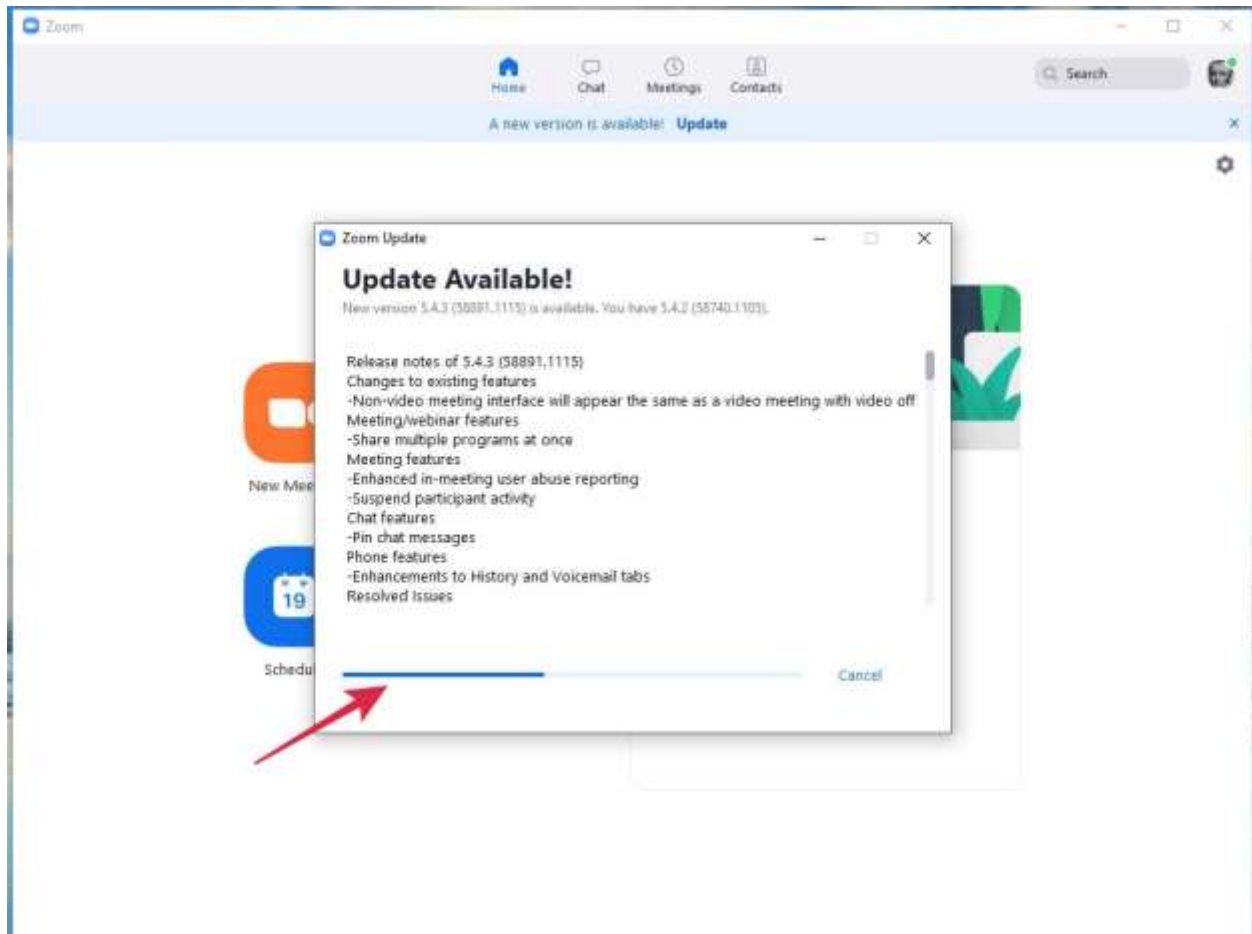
Zoom

Home Chat Meetings Contacts

Search

A new version is available! Update

Zoom Update

Update Available!

New version 5.4.3 (58891.1115) is available. You have 5.4.2 (58740.1105).

Release notes of 5.4.3 (58891.1115)
Changes to existing features
-Non-video meeting interface will appear the same as a video meeting with video off
Meeting/webinar features
-Share multiple programs at once
Meeting features
-Enhanced in-meeting user abuse reporting
-Suspend participant activity
Chat features
-Pin chat messages
Phone features
-Enhancements to History and Voicemail tabs
Resolved Issues

Cancel

New Mee

19

Schedu